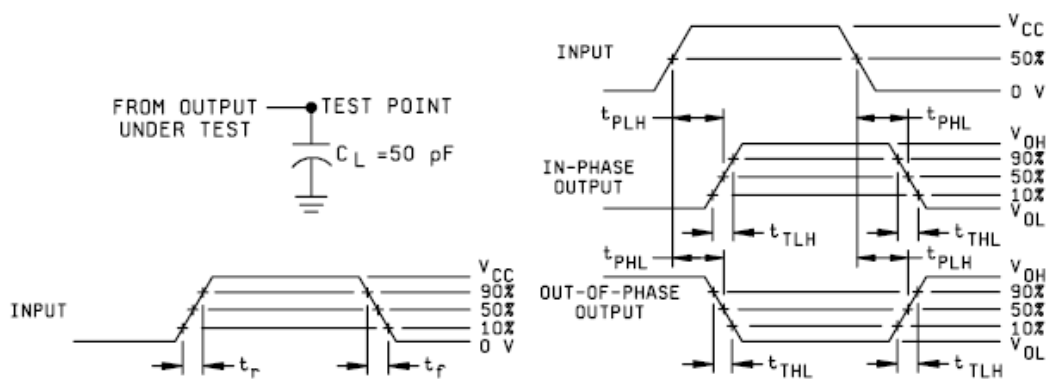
FROM OUTPUT UNDER TEST
TEST POINT
$C_L$ =50 pF

INPUT
$V_{CC}$
90%
50%
10%
0 V
$t_r$
$t_f$

INPUT
$V_{CC}$
50%
0 V
$t_{PLH}$
$t_{PHL}$
IN-PHASE OUTPUT
$V_{OH}$
90%
50%
10%
$V_{OL}$
$t_{TLH}$
$t_{THL}$
$t_{PHL}$
$t_{PLH}$
OUT-OF-PHASE OUTPUT
$V_{OH}$
90%
50%
10%
$V_{OL}$
$t_{THL}$
$t_{TLH}$